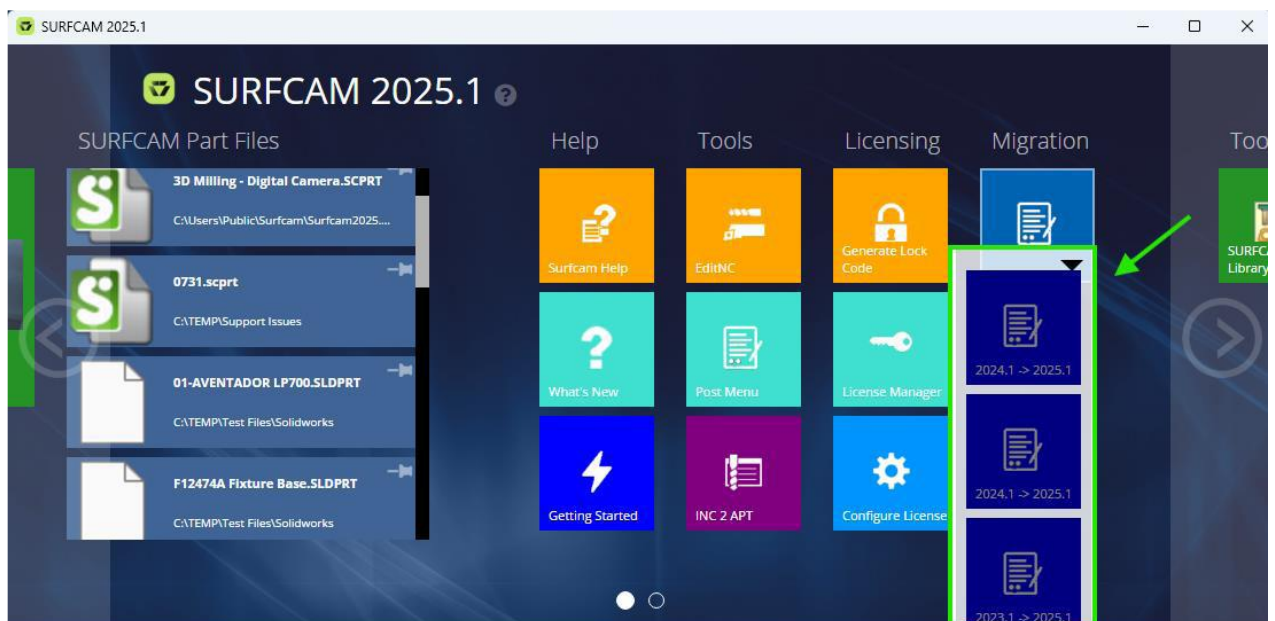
SURFCAM 2025.1

SURFCAM 2025.1

SURFCAM Part Files

3D Milling - Digital Camera.SCPRT
C:\Users\Public\Surfcam\Surfcam2025....

0731.scprt
C:\TEMP\Support Issues

01-AVENTADOR LP700.SLDPRT
C:\TEMP\Test Files\Solidworks

F12474A Fixture Base.SLDPRT
C:\TEMP\Test Files\Solidworks

Help

Tools

Licensing

Migration

Too

Surfcam Help

EditNC

Generate Lock Code

What's New

Post Menu

License Manager

Getting Started

INC 2 APT

Configure License

2024.1 -> 2025.1

2024.1 -> 2025.1

2023.1 -> 2025.1

SURFC Library